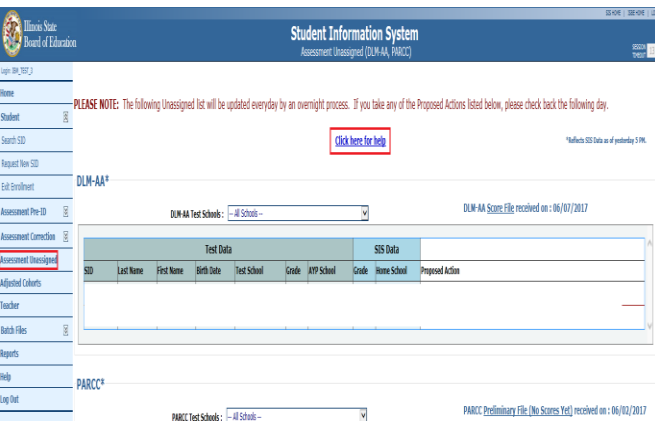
Illinois State Board of Education

Student Information System
Assessment Unassigned (DLM-AA, PARCC)

SIS HOME | ISBE HOME | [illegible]

SESSION TIMEOUT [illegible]

Login: ISBE_TEST_3

Home
Student
Search SID
Request New SID
Exit Enrollment
Assessment Pre-ID
Assessment Correction
Assessment Unassigned
Adjusted Cohorts
Teacher
Batch Files
Reports
Help
Log Out

PLEASE NOTE: The following Unassigned list will be updated everyday by an overnight process. If you take any of the Proposed Actions listed below, please check back the following day.

Click here for help

*Reflects SIS Data as of yesterday 5 PM.

DLM-AA*

DLM-AA Test Schools : -- All Schools --

DLM-AA Score File received on : 06/07/2017

| Test Data | | | | | | | SIS Data | | |
|---|---|---|---|---|---|---|---|---|---|
| SID | Last Name | First Name | Birth Date | Test School | Grade | AYP School | Grade | Home School | Proposed Action |

PARCC*

PARCC Test Schools : -- All Schools --

PARCC Preliminary File (No Scores Yet) received on : 06/02/2017